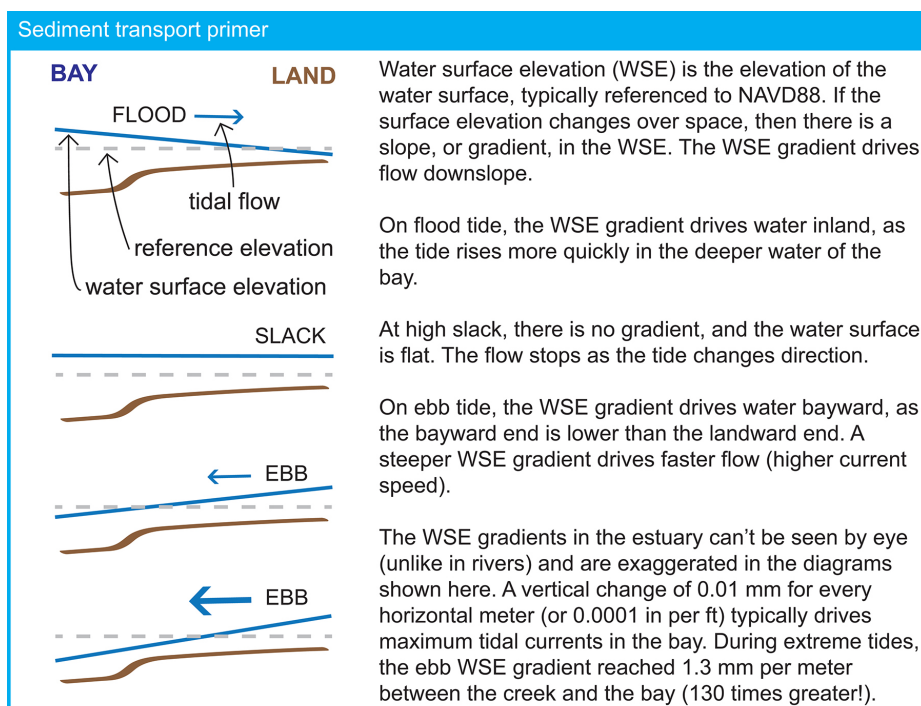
Sediment transport primer

BAY

LAND

FLOOD

tidal flow

reference elevation

water surface elevation

SLACK

EBB

EBB

Water surface elevation (WSE) is the elevation of the water surface, typically referenced to NAVD88. If the surface elevation changes over space, then there is a slope, or gradient, in the WSE. The WSE gradient drives flow downslope.

On flood tide, the WSE gradient drives water inland, as the tide rises more quickly in the deeper water of the bay.

At high slack, there is no gradient, and the water surface is flat. The flow stops as the tide changes direction.

On ebb tide, the WSE gradient drives water bayward, as the bayward end is lower than the landward end. A steeper WSE gradient drives faster flow (higher current speed).

The WSE gradients in the estuary can't be seen by eye (unlike in rivers) and are exaggerated in the diagrams shown here. A vertical change of 0.01 mm for every horizontal meter (or 0.0001 in per ft) typically drives maximum tidal currents in the bay. During extreme tides, the ebb WSE gradient reached 1.3 mm per meter between the creek and the bay (130 times greater!).